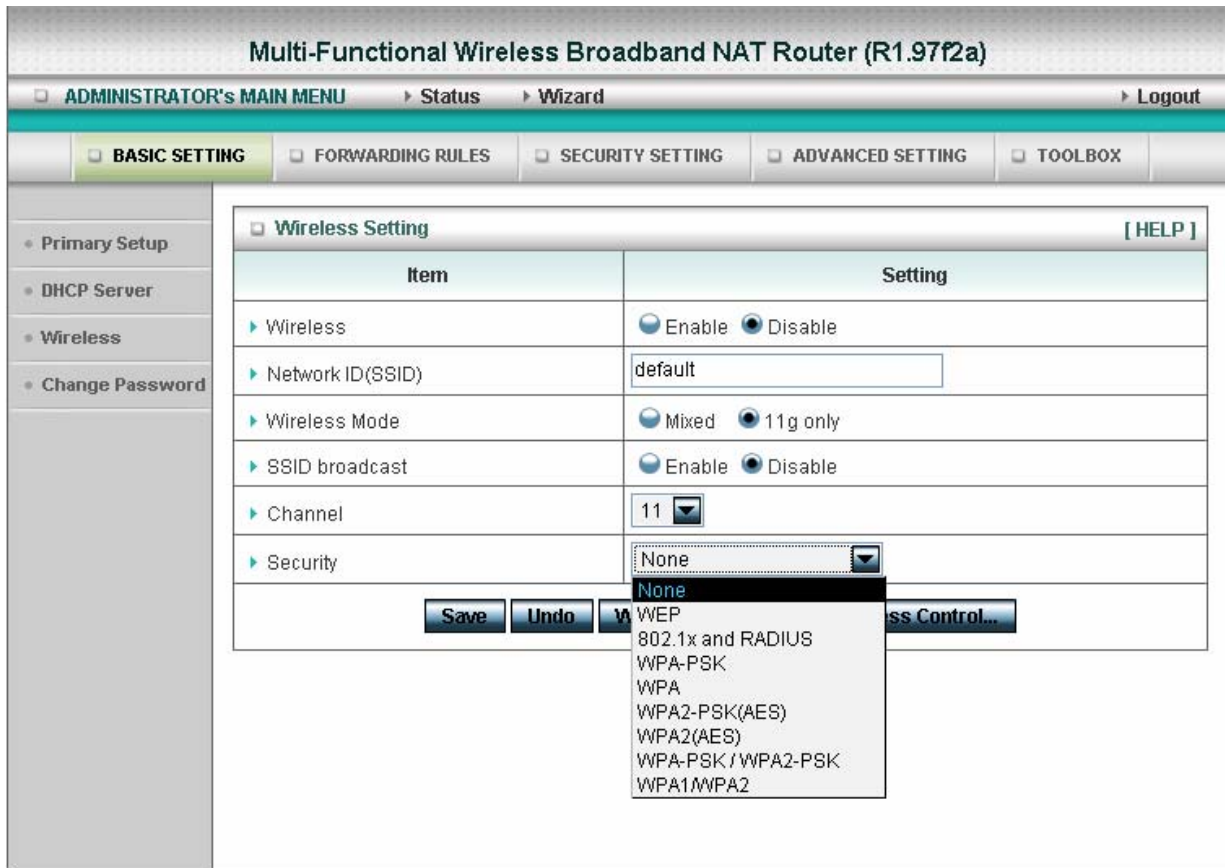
Multi-Functional Wireless Broadband NAT Router (R1.97f2a)

ADMINISTRATOR's MAIN MENU ▸ Status ▸ Wizard ▸ Logout

BASIC SETTING | FORWARDING RULES | SECURITY SETTING | ADVANCED SETTING | TOOLBOX

Primary Setup
DHCP Server
Wireless
Change Password

Wireless Setting [ HELP ]

| Item | Setting |
|---|---|
| ▸ Wireless | Enable Disable |
| ▸ Network ID(SSID) | default |
| ▸ Wireless Mode | Mixed 11g only |
| ▸ SSID broadcast | Enable Disable |
| ▸ Channel | 11 |
| ▸ Security | None |

Save Undo W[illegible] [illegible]ss Control...

None
WEP
802.1x and RADIUS
WPA-PSK
WPA
WPA2-PSK(AES)
WPA2(AES)
WPA-PSK / WPA2-PSK
WPA1/WPA2